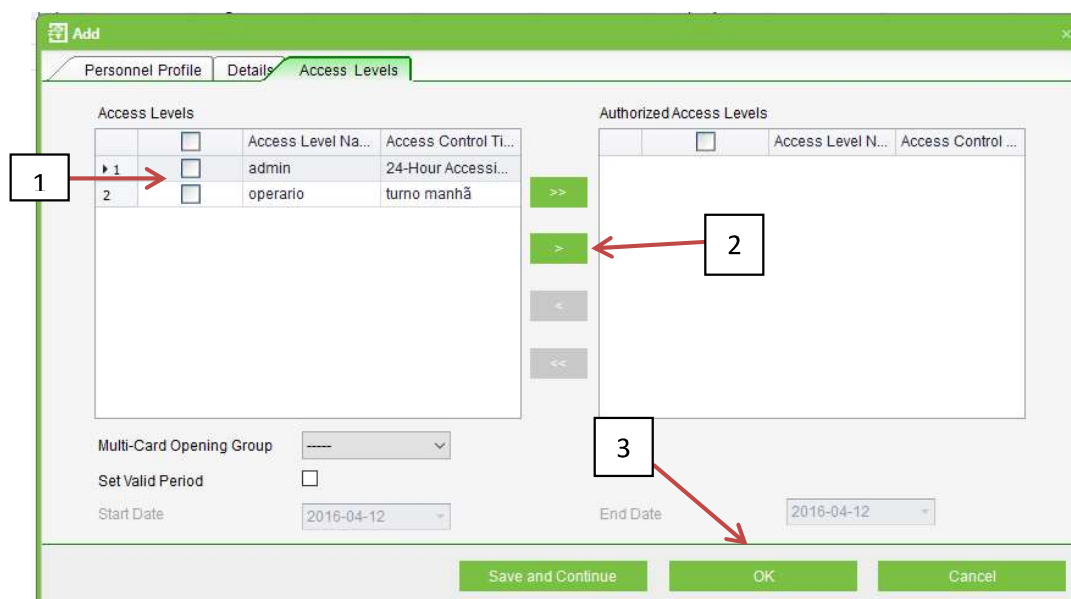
Add

Personnel Profile | Details | Access Levels

Access Levels

|  | ☐ | Access Level Na... | Access Control Ti... |
|---|---|---|---|
| 1 | ☐ | admin | 24-Hour Accessi... |
| 2 | ☐ | operario | turno manhã |

1

>>

>

<

<<

2

Authorized Access Levels

|  | ☐ | Access Level N... | Access Control ... |
|---|---|---|---|

Multi-Card Opening Group -----

Set Valid Period ☐

Start Date 2016-04-12

3

End Date 2016-04-12

Save and Continue

OK

Cancel